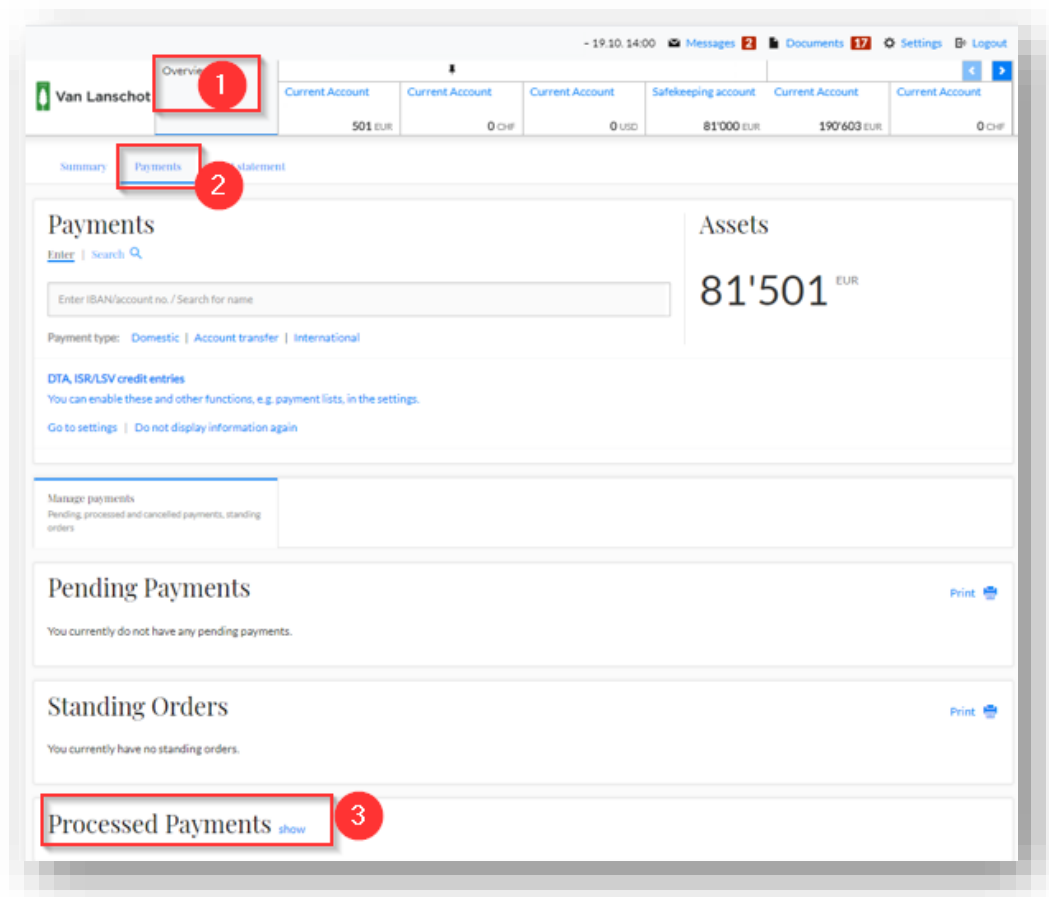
- 19.10. 14:00 Messages 2 Documents 17 Settings Logout

Van Lanschot

Overvie 1

| Current Account | Current Account | Current Account | Safekeeping account | Current Account | Current Account |
|---|---|---|---|---|---|
| 501 EUR | 0 CHF | 0 USD | 81'000 EUR | 190'603 EUR | 0 CHF |

Summary Payments 2 Statement

Payments

Enter | Search

Enter IBAN/account no. / Search for name

Payment type: Domestic | Account transfer | International

Assets

81'501 EUR

DTA, ISR/LSV credit entries

You can enable these and other functions, e.g. payment lists, in the settings.

Go to settings | Do not display information again

Manage payments
Pending, processed and cancelled payments, standing orders

Pending Payments

Print

You currently do not have any pending payments.

Standing Orders

Print

You currently have no standing orders.

Processed Payments show 3